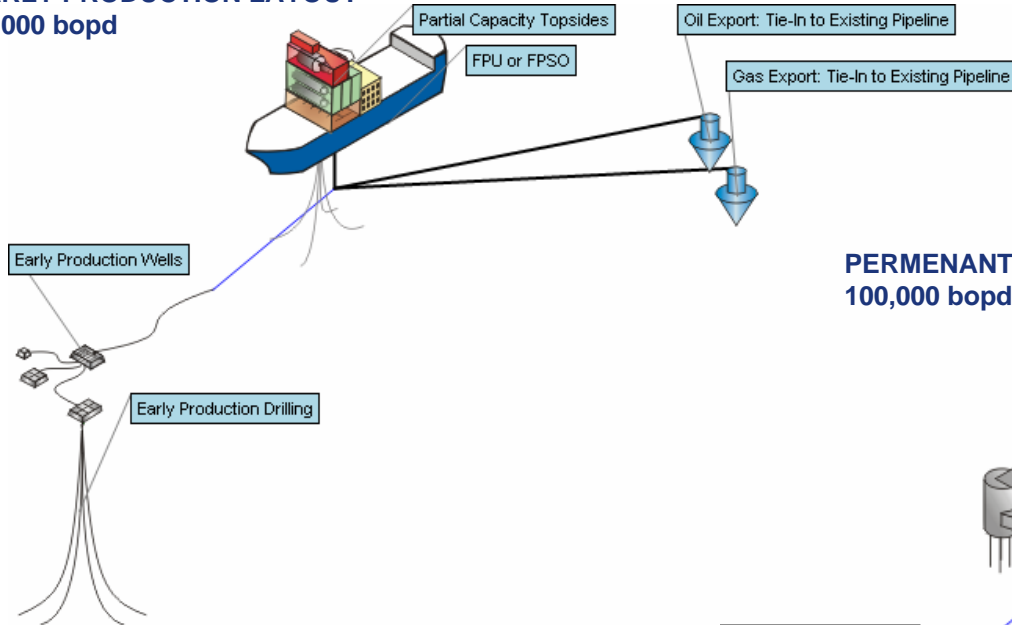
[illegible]
000 bopd

Partial Capacity Topsides

FPU or FPSO

Oil Export: Tie-In to Existing Pipeline

Gas Export: Tie-In to Existing Pipeline

Early Production Wells

Early Production Drilling

PERMENANT
100,000 bopd